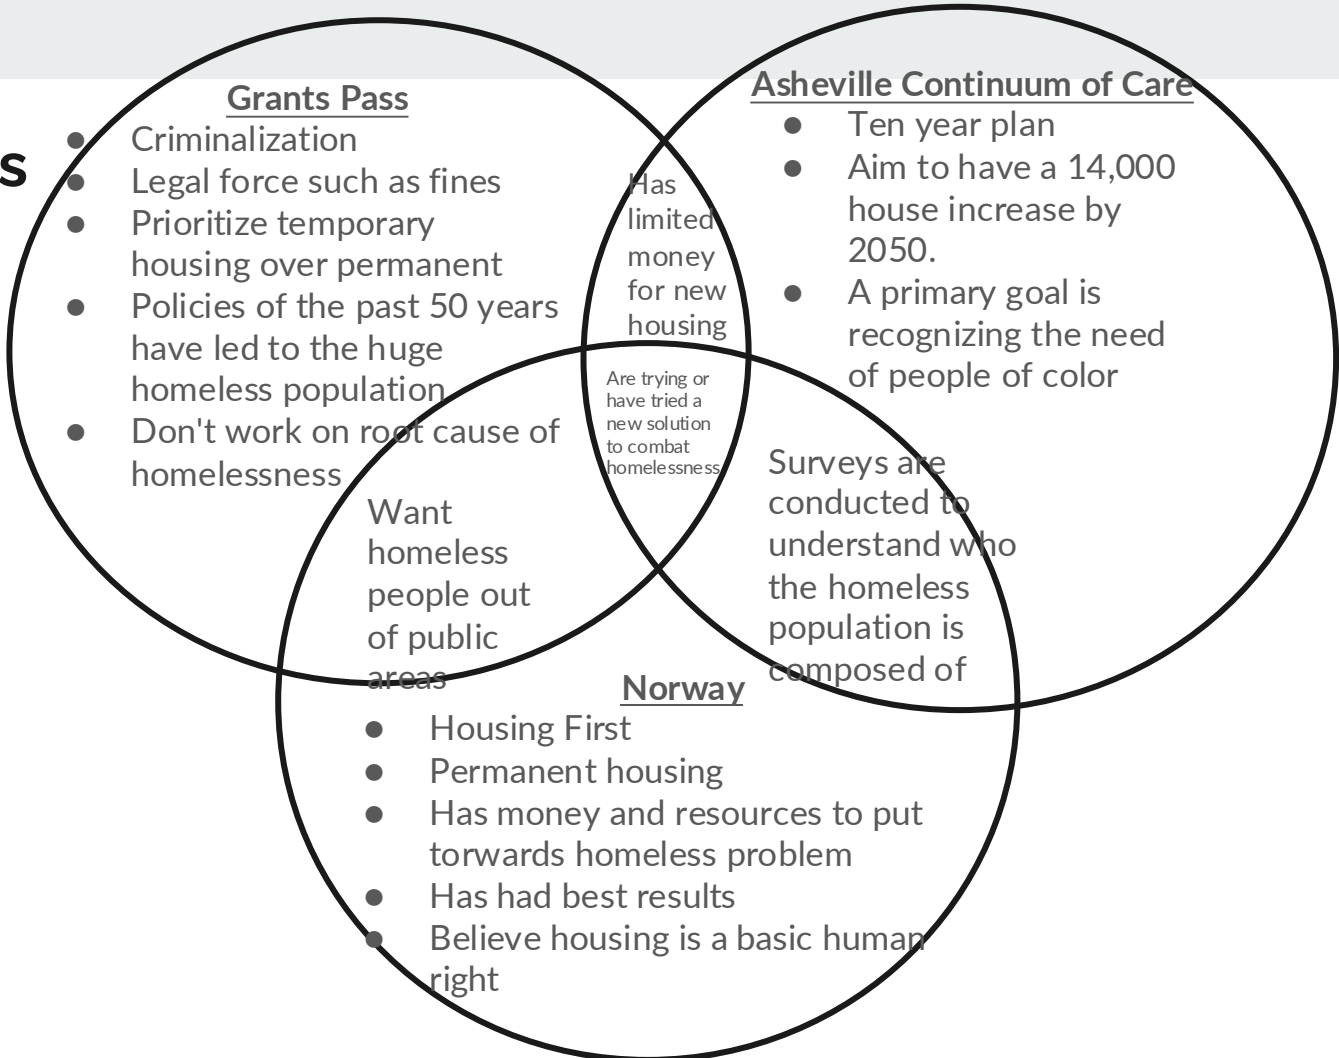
s

Grants Pass
- Criminalization
- Legal force such as fines
- Prioritize temporary housing over permanent
- Policies of the past 50 years have led to the huge homeless population
- Don't work on root cause of homelessness

Asheville Continuum of Care
- Ten year plan
- Aim to have a 14,000 house increase by 2050.
- A primary goal is recognizing the need of people of color

Has limited money for new housing

Are trying or have tried a new solution to combat homelessness

Want homeless people out of public areas

Surveys are conducted to understand who the homeless population is composed of

Norway
- Housing First
- Permanent housing
- Has money and resources to put torwards homeless problem
- Has had best results
- Believe housing is a basic human right